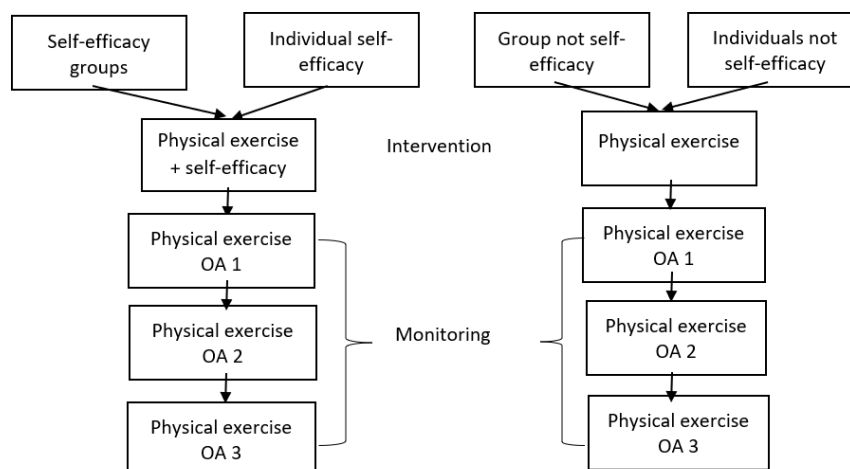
Self-efficacy groups

Individual self-efficacy

Group not self-efficacy

Individuals not self-efficacy

Physical exercise + self-efficacy

Intervention

Physical exercise

Physical exercise OA 1

Physical exercise OA 1

Physical exercise OA 2

Monitoring

Physical exercise OA 2

Physical exercise OA 3

Physical exercise OA 3